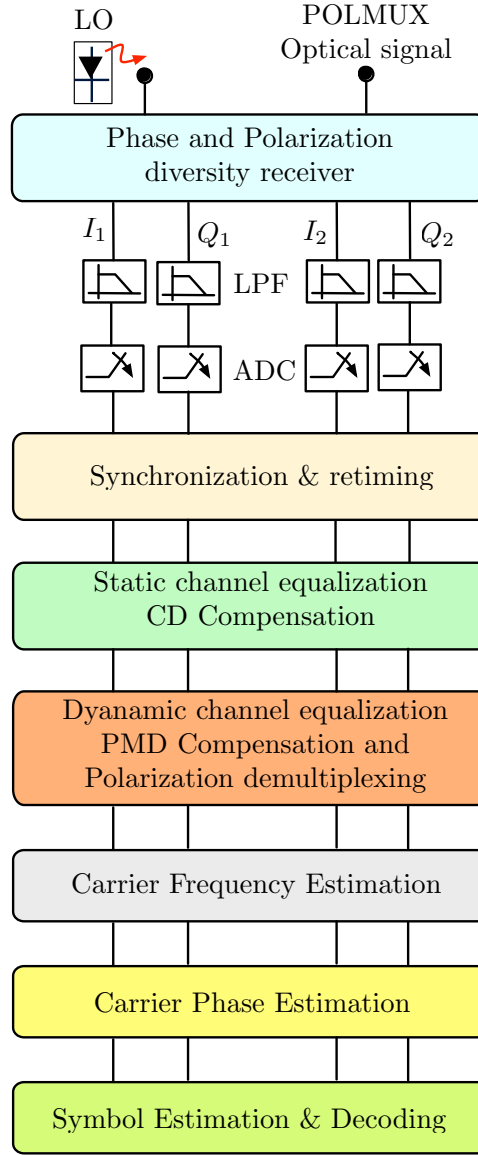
LO

POLMUX
Optical signal

Phase and Polarization diversity receiver

$I_1$ $Q_1$ $I_2$ $Q_2$

LPF

ADC

Synchronization & retiming

Static channel equalization
CD Compensation

Dyanamic channel equalization
PMD Compensation and
Polarization demultiplexing

Carrier Frequency Estimation

Carrier Phase Estimation

Symbol Estimation & Decoding